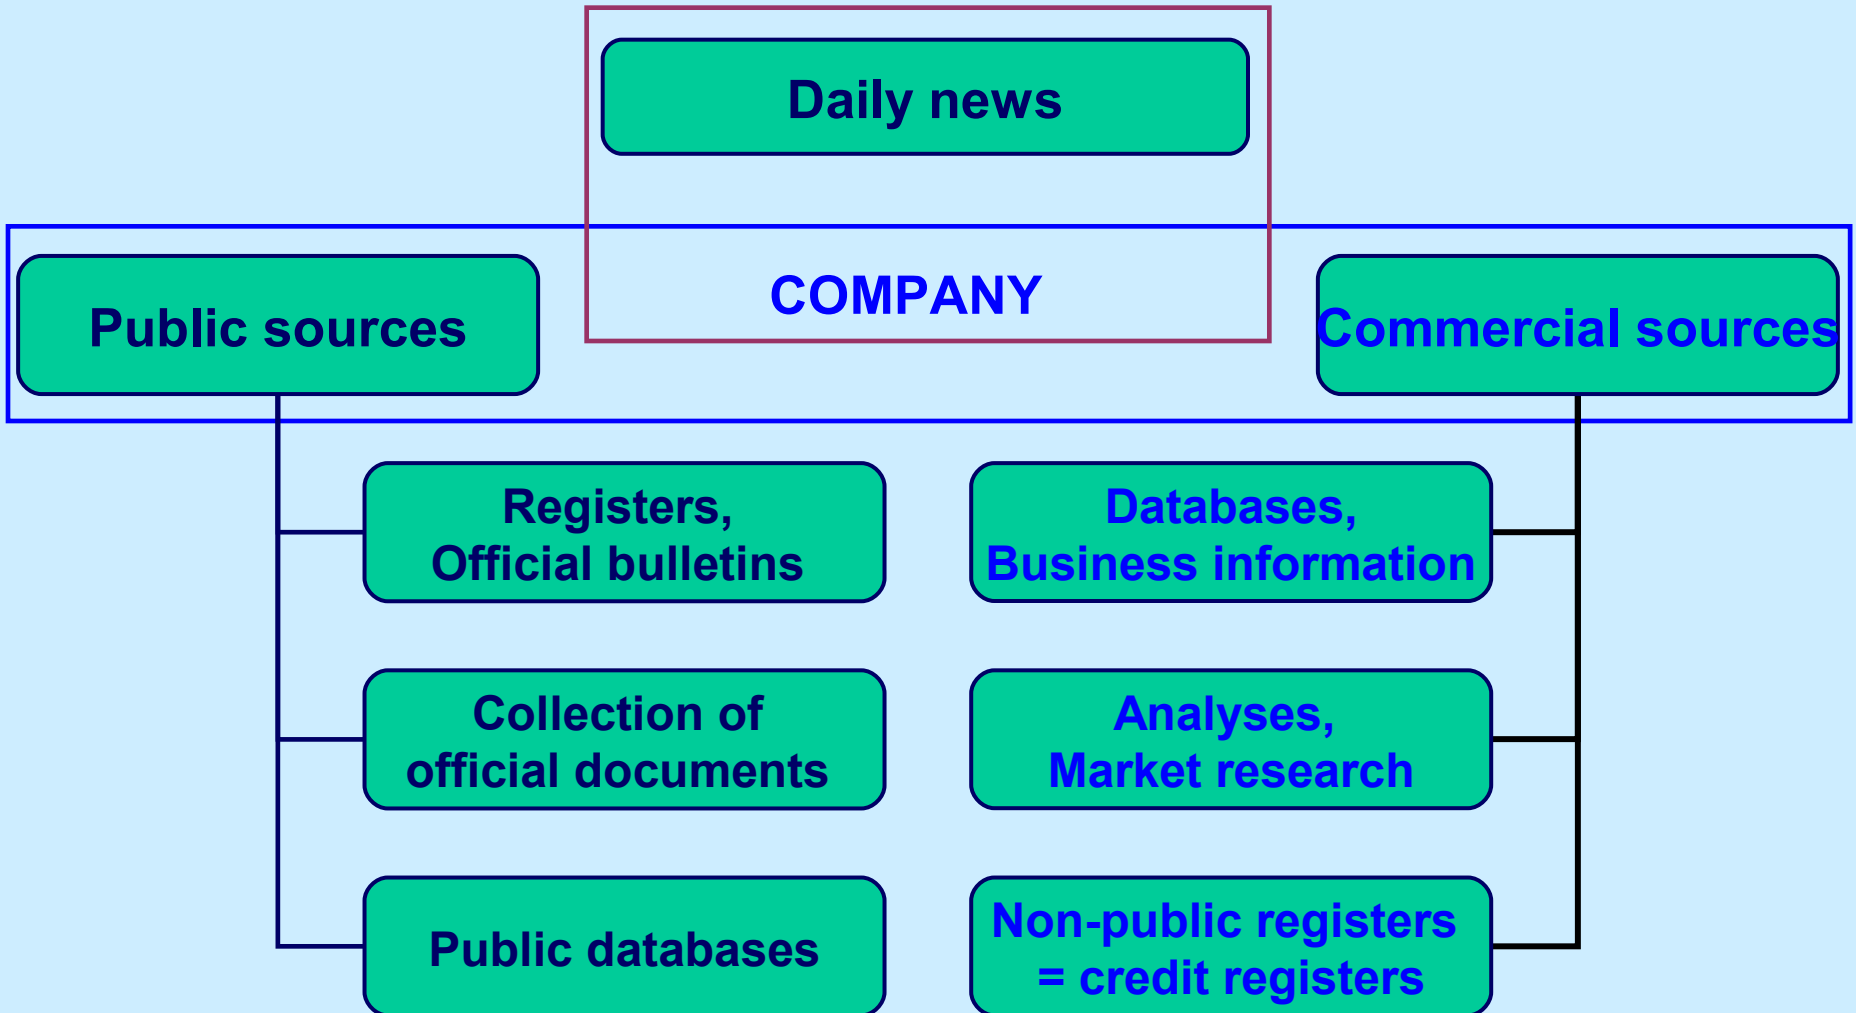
Daily news

Public sources

COMPANY

Commercial sources

Registers, Official bulletins

Collection of official documents

Public databases

Databases, Business information

Analyses, Market research

Non-public registers = credit registers